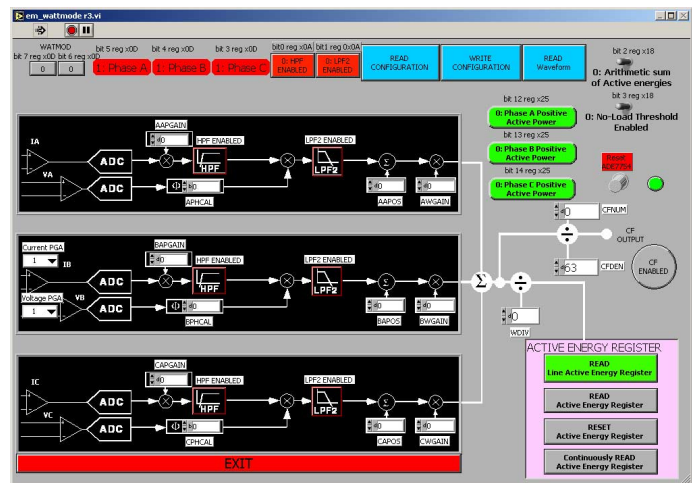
em_wattmode r3.vi

WATMOD
bit 7 reg x0D bit 6 reg x0D
0 0
bit 5 reg x0D
1: Phase A
bit 4 reg x0D
1: Phase B
bit 3 reg x0D
1: Phase C
bit0 reg x0A
0: HPF ENABLED
bit1 reg 0x0A
0: LPF2 ENABLED
READ CONFIGURATION
WRITE CONFIGURATION
READ Waveform
bit 2 reg x18
0: Arithmetic sum of Active energies
bit 3 reg x18
0: No-Load Threshold Enabled

bit 12 reg x25
0: Phase A Positive Active Power
bit 13 reg x25
0: Phase B Positive Active Power
bit 14 reg x25
0: Phase C Positive Active Power
Reset ADE7754

IA
VA
ADC
ADC
AAPGAIN
0
HPF ENABLED
HPF
APHCAL
0
LPF2 ENABLED
LPF2
0
AAPOS
0
AWGAIN

CFNUM
0
CF OUTPUT
63
CFDEN
CF ENABLED

Current PGA
1
IB
Voltage PGA
1
VB
ADC
ADC
BAPGAIN
0
HPF ENABLED
HPF
0
BPHCAL
LPF2 ENABLED
LPF2
0
BAPOS
0
BWGAIN
0
WDIV

IC
VC
ADC
ADC
CAPGAIN
0
HPF ENABLED
HPF
0
CPHCAL
LPF2 ENABLED
LPF2
0
CAPOS
0
CWGAIN

ACTIVE ENERGY REGISTER
READ Line Active Energy Register
READ Active Energy Register
RESET Active Energy Register
Continuously READ Active Energy Register

EXIT